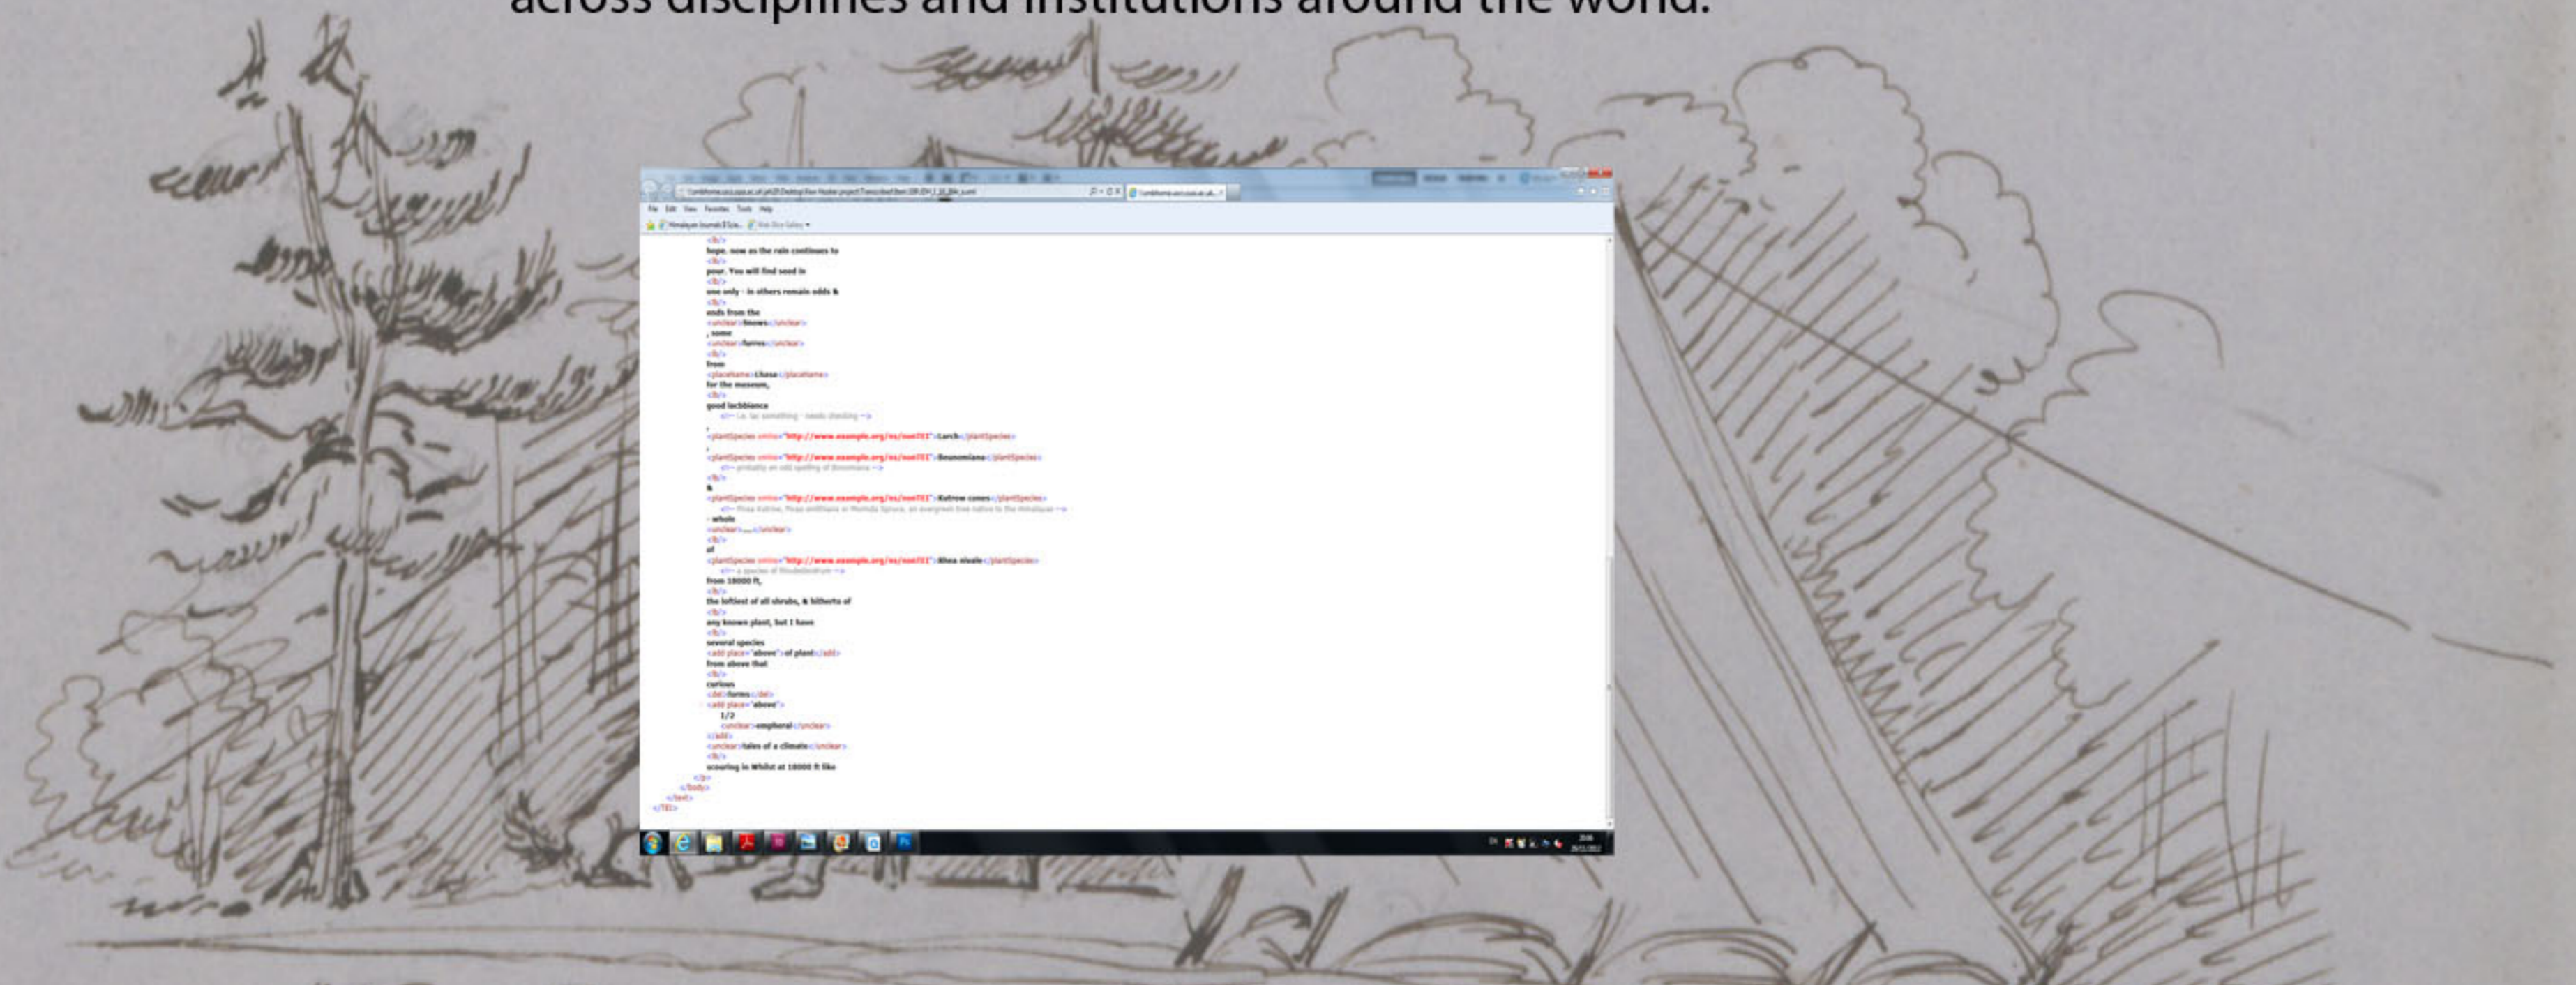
across disciplines and institutions around the world.

File Edit View Favorites Tools Help

</lb>
hope. now as the rain continues to
<lb/>
pour. You will find seed in
<lb/>
one only - in others remain odds &
<lb/>
ends from the
<unclear>Snows</unclear>
, some
<unclear>ferres</unclear>
<lb/>
from
<placeName>Lhasa</placeName>
for the museum,
<lb/>
good lacbbianca
<!-- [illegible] -->
,
<plantSpecies entity="http://www.example.org/es/nom?3?">Larch</plantSpecies>
,
<plantSpecies entity="http://www.example.org/es/nom?3?">Brunoniana</plantSpecies>
<!-- probably an odd spelling of Brunoniana -->
<lb/>
&
<plantSpecies entity="http://www.example.org/es/nom?3?">Kutrow cones</plantSpecies>
<!-- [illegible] -->
- whole
<unclear>___</unclear>
<lb/>
of
<plantSpecies entity="http://www.example.org/es/nom?3?">Rhea nivale</plantSpecies>
<!-- a species of Rhododendron -->
from 18000 ft,
<lb/>
the loftiest of all shrubs, & hitherto of
<lb/>
any known plant, but I have
<lb/>
several species
<add place="above">of plants</add>
from above that
<lb/>
curious
<del>forms</del>
<add place="above">
1/2
<unclear>empheral</unclear>
</add>
<unclear>tales of a climate</unclear>
<lb/>
occuring in Whilst at 18000 ft like
</p>
</body>
</text>
</TEI>